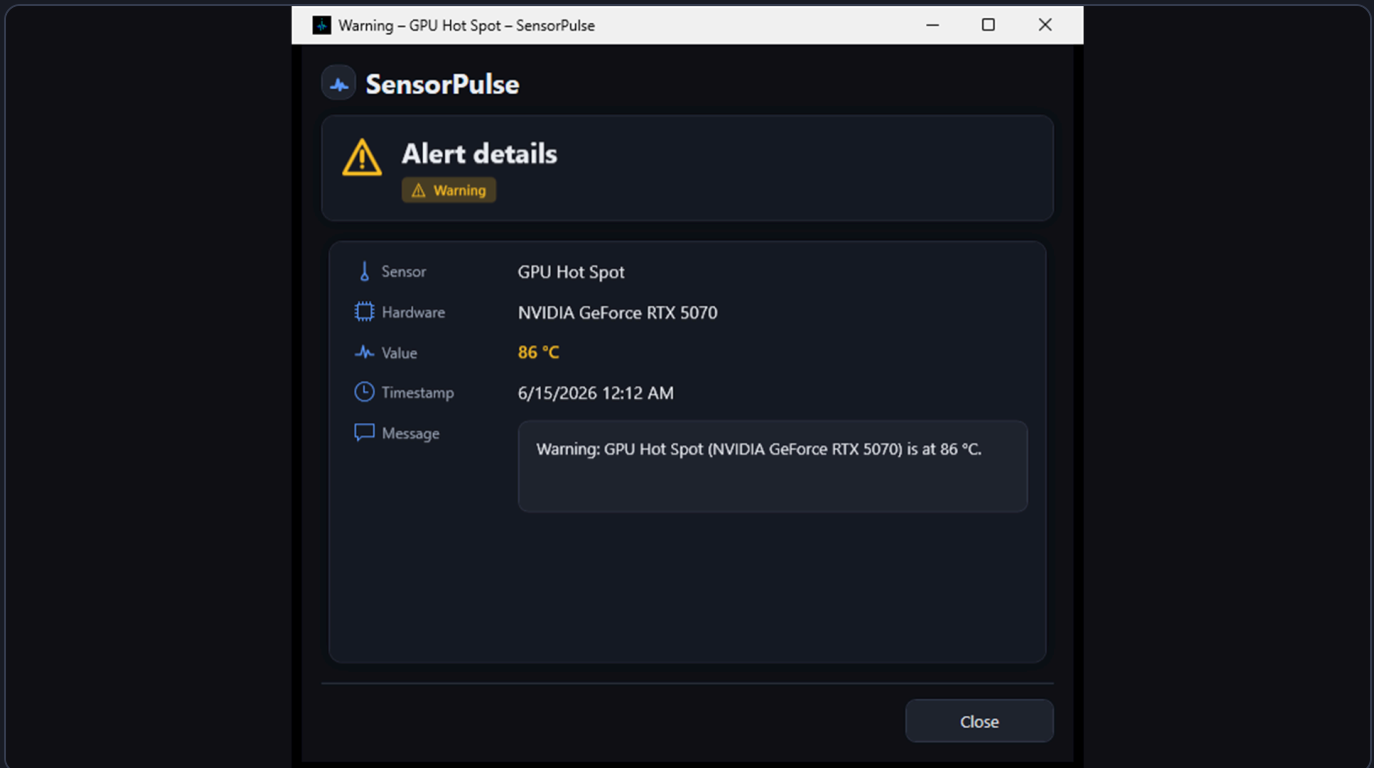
Warning – GPU Hot Spot – SensorPulse

SensorPulse

Alert details

Warning

Sensor GPU Hot Spot

Hardware NVIDIA GeForce RTX 5070

Value 86 °C

Timestamp 6/15/2026 12:12 AM

Message Warning: GPU Hot Spot (NVIDIA GeForce RTX 5070) is at 86 °C.

Close